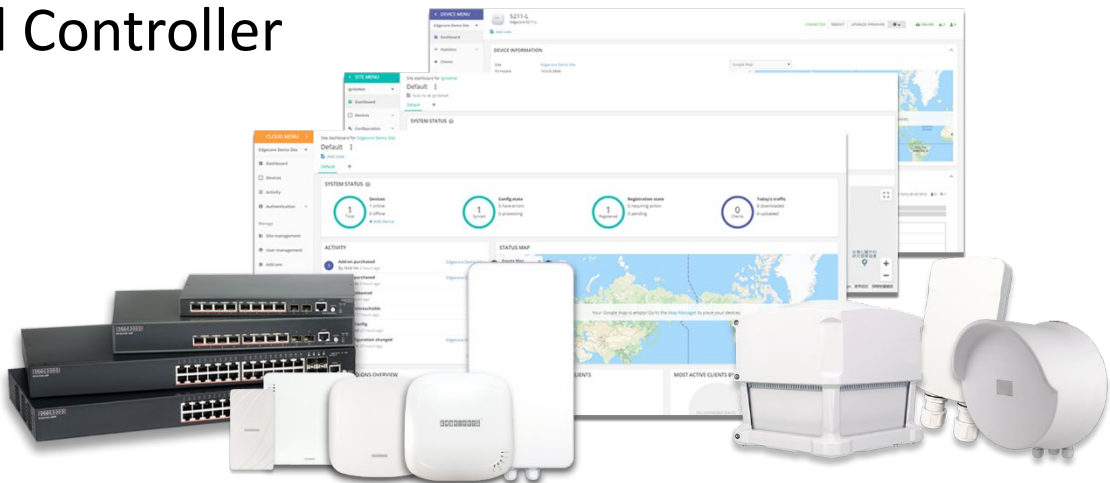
l Controller

DEVICE MENU
S211-L
Dashboard
Statistics
Clients
DEVICE INFORMATION
Site
Firmware

SITE MENU
Site dashboard for
Default
Dashboard
Devices
Configuration
Default
SYSTEM STATUS

CLOUD MENU
Site dashboard for Edgecore Demo Site
Default
Add note
Edgecore Demo Site
Dashboard
Devices
Activity
Authentication
Manage
Site management
User management
Add-ons
Default
SYSTEM STATUS
1
Total
Devices
1 online
0 offline
+ Add device
1
Synced
Config state
0 have errors
0 processing
1
Registered
Registration state
0 requiring action
0 pending
0
Clients
Today's traffic
0 downloaded
0 uploaded
ACTIVITY
Add-on purchased
purchased
unreachable
config
configuration changed
STATUS MAP
Your Google map is empty! Go to the Map Manager to place your devices.
REGIONS OVERVIEW
CLIENTS
MOST ACTIVE CLIENTS